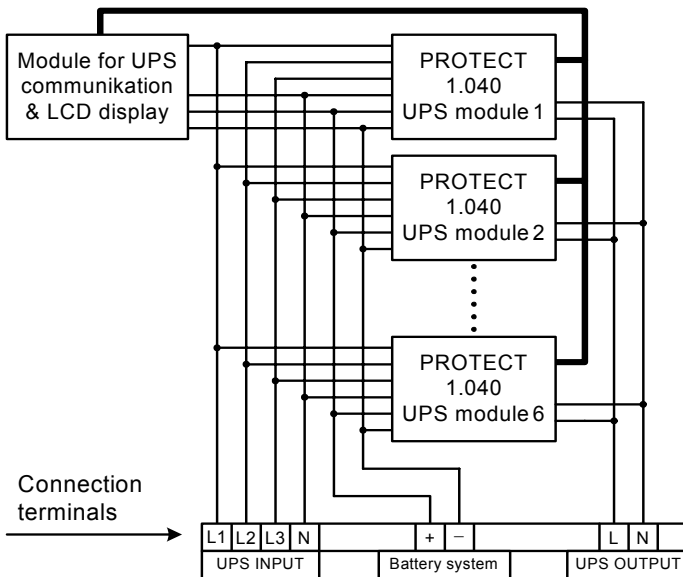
Module for UPS communikation & LCD display

PROTECT 1.040 UPS module 1

PROTECT 1.040 UPS module 2

PROTECT 1.040 UPS module 6

Connection terminals

| L1 | L2 | L3 | N | + | − | L | N |
|---|---|---|---|---|---|---|---|
| UPS INPUT | | | | Battery system | | UPS OUTPUT | |